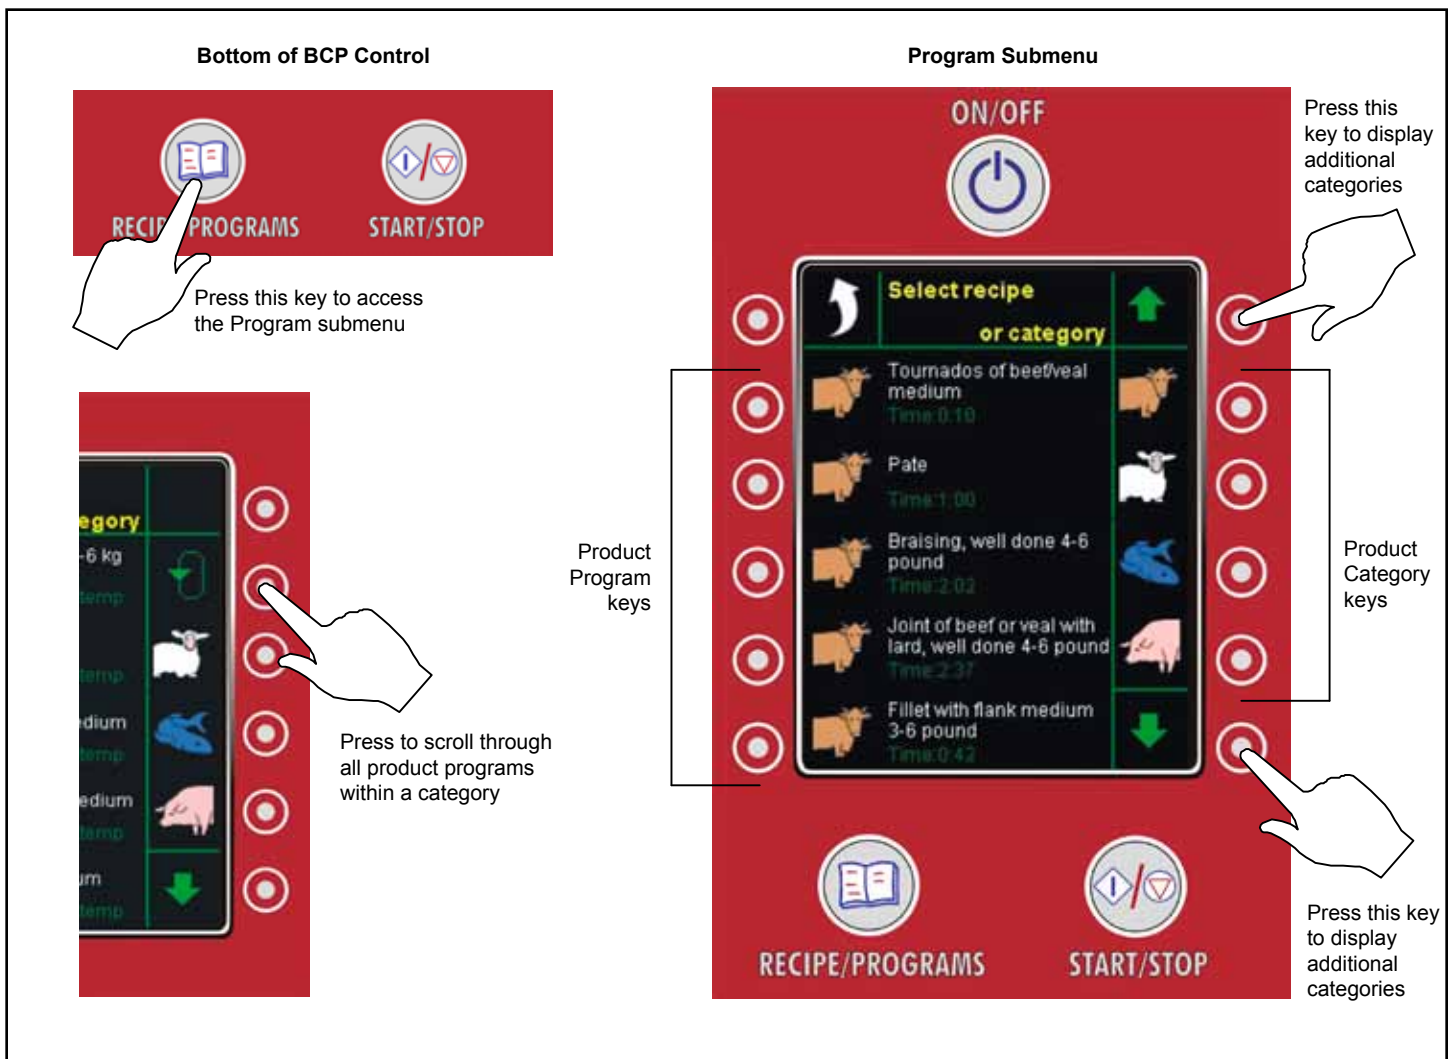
Bottom of BCP Control

RECIP PROGRAMS

START/STOP

Press this key to access the Program submenu

egory

-6 kg

temp

temp

edium

temp

edium

temp

um

temp

Press to scroll through all product programs within a category

Program Submenu

ON/OFF

Press this key to display additional categories

Select recipe

or category

Tournados of beef/veal medium

Time 0:10

Pate

Time 1:00

Braising, well done 4-6 pound

Time 2:02

Joint of beef or veal with lard, well done 4-6 pound

Time 2:37

Fillet with flank medium 3-6 pound

Time 0:42

Product Program keys

Product Category keys

RECIPE/PROGRAMS

START/STOP

Press this key to display additional categories